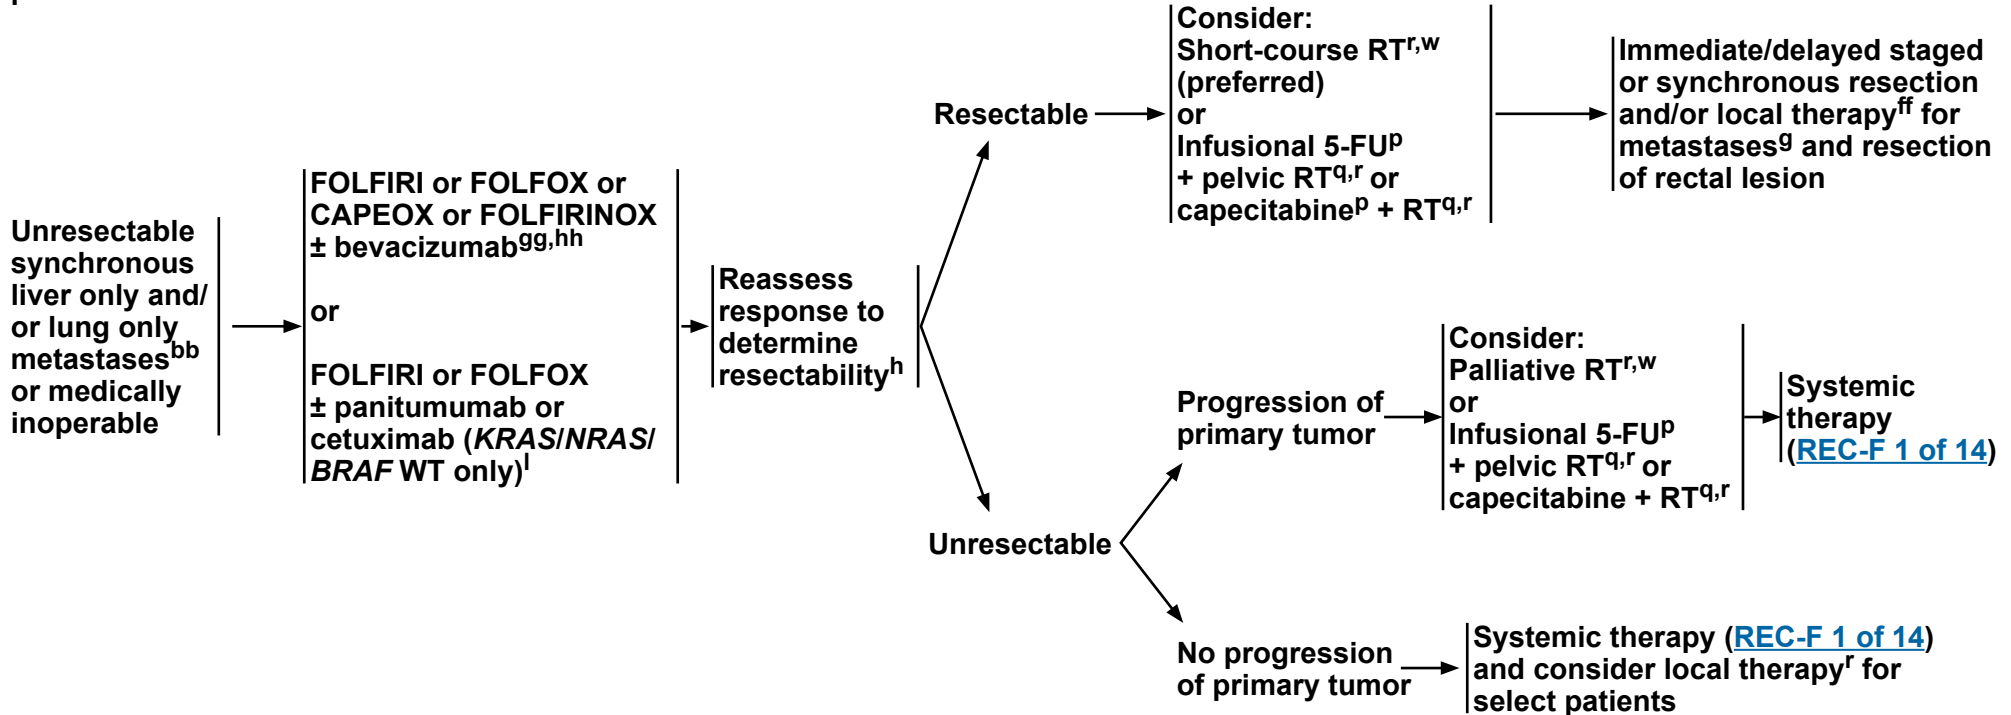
Unresectable synchronous liver only and/ or lung only metastases$^{bb}$ or medically inoperable

FOLFIRI or FOLFOX or CAPEOX or FOLFIRINOX ± bevacizumab$^{gg,hh}$

or

FOLFIRI or FOLFOX ± panitumumab or cetuximab (KRAS/NRAS/ BRAF WT only)$^{l}$

Reassess response to determine resectability$^{h}$

Resectable

Consider:
Short-course RT$^{r,w}$ (preferred)
or
Infusional 5-FU$^{p}$ + pelvic RT$^{q,r}$ or capecitabine$^{p}$ + RT$^{q,r}$

Immediate/delayed staged or synchronous resection and/or local therapy$^{ff}$ for metastases$^{g}$ and resection of rectal lesion

Unresectable

Progression of primary tumor

Consider:
Palliative RT$^{r,w}$
or
Infusional 5-FU$^{p}$ + pelvic RT$^{q,r}$ or capecitabine + RT$^{q,r}$

Systemic therapy (REC-F 1 of 14)

No progression of primary tumor

Systemic therapy (REC-F 1 of 14) and consider local therapy$^{r}$ for select patients